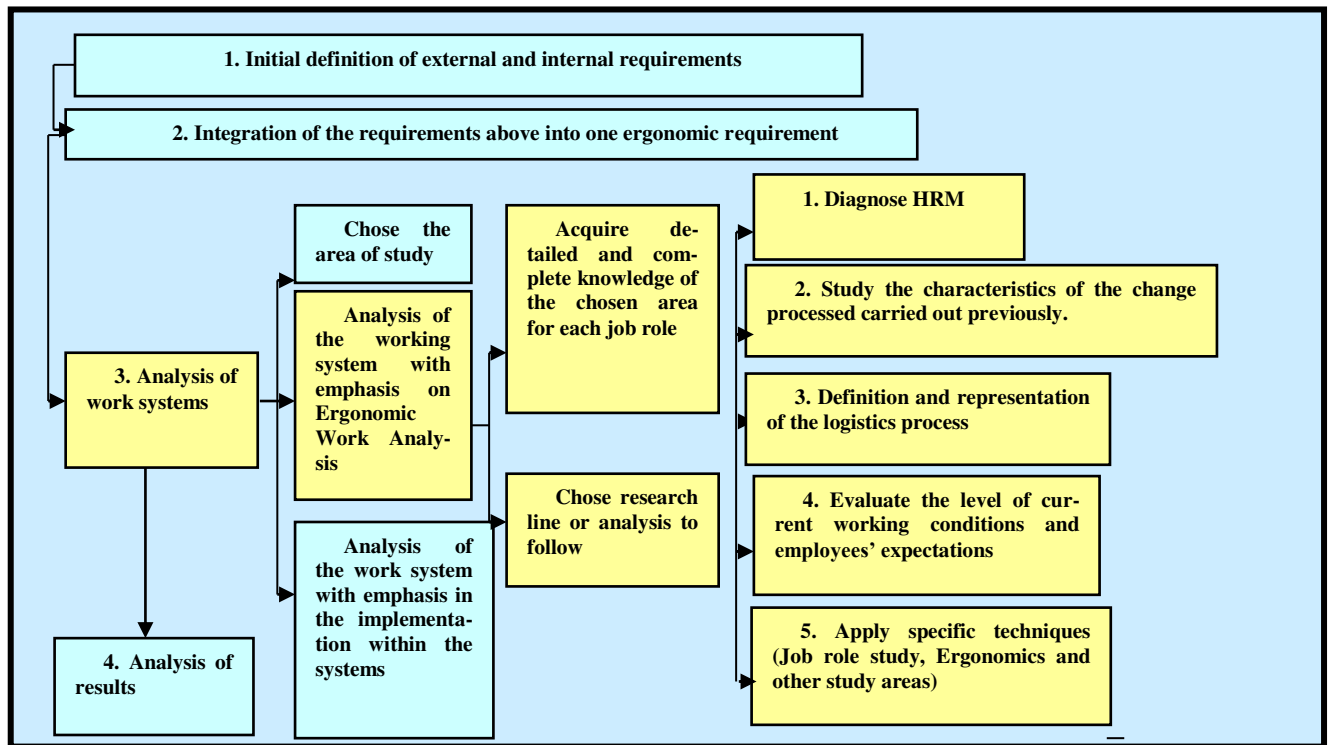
1. Initial definition of external and internal requirements

2. Integration of the requirements above into one ergonomic requirement

3. Analysis of work systems

Chose the area of study

Analysis of the working system with emphasis on Ergonomic Work Analysis

Analysis of the work system with emphasis in the implementation within the systems

Acquire detailed and complete knowledge of the chosen area for each job role

Chose research line or analysis to follow

1. Diagnose HRM

2. Study the characteristics of the change processed carried out previously.

3. Definition and representation of the logistics process

4. Evaluate the level of current working conditions and employees' expectations

5. Apply specific techniques (Job role study, Ergonomics and other study areas)

4. Analysis of results